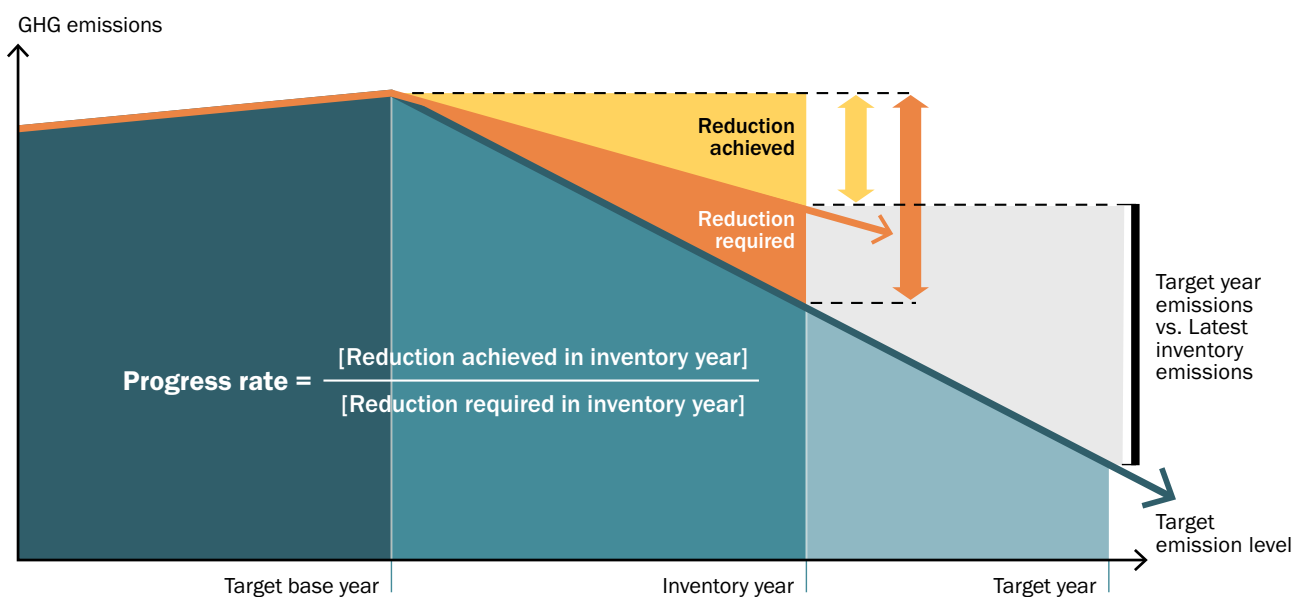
GHG emissions

Reduction achieved

Reduction required

Target year emissions vs. Latest inventory emissions

Progress rate = $\frac{\text{[Reduction achieved in inventory year]}}{\text{[Reduction required in inventory year]}}$

Target emission level

Target base year

Inventory year

Target year